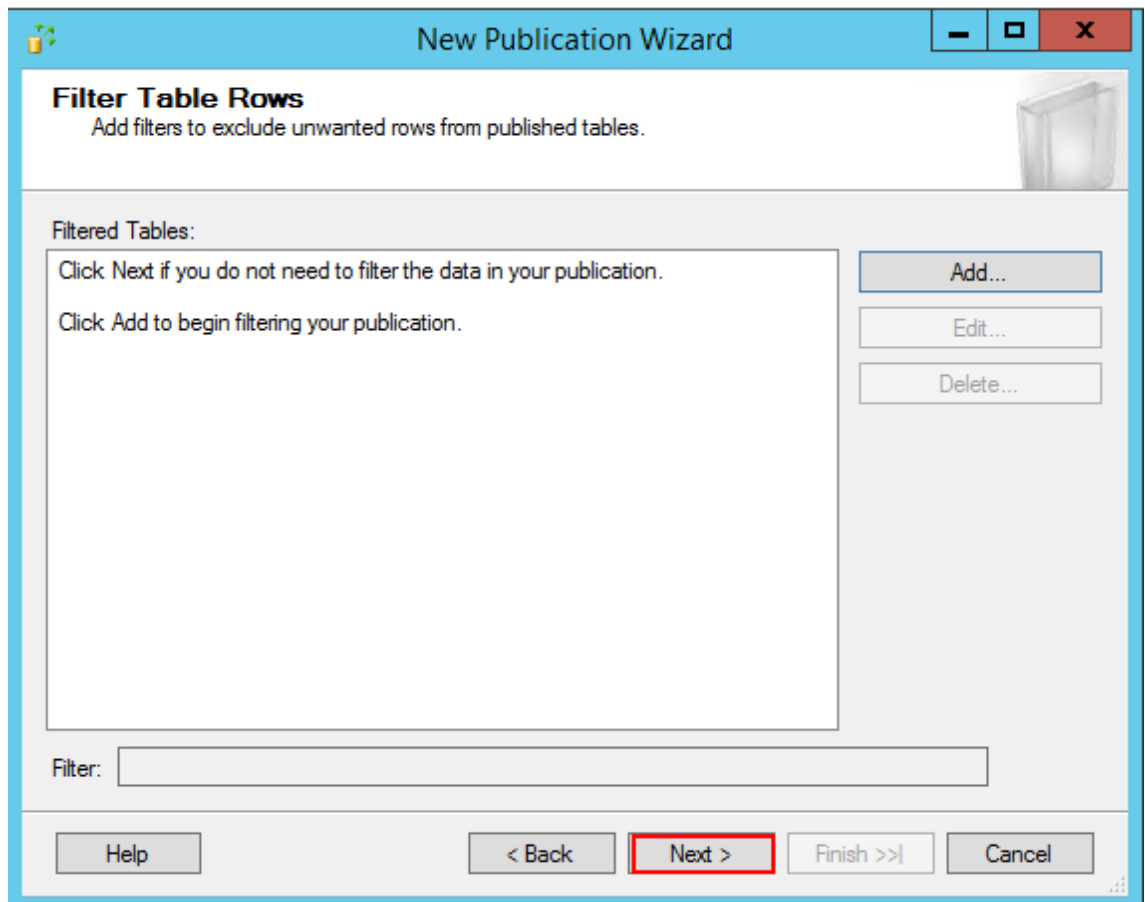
New Publication Wizard

Filter Table Rows
Add filters to exclude unwanted rows from published tables.

Filtered Tables:

Click Next if you do not need to filter the data in your publication.

Click Add to begin filtering your publication.

Add...

Edit...

Delete...

Filter:

Help

< Back

Next >

Finish >>|

Cancel